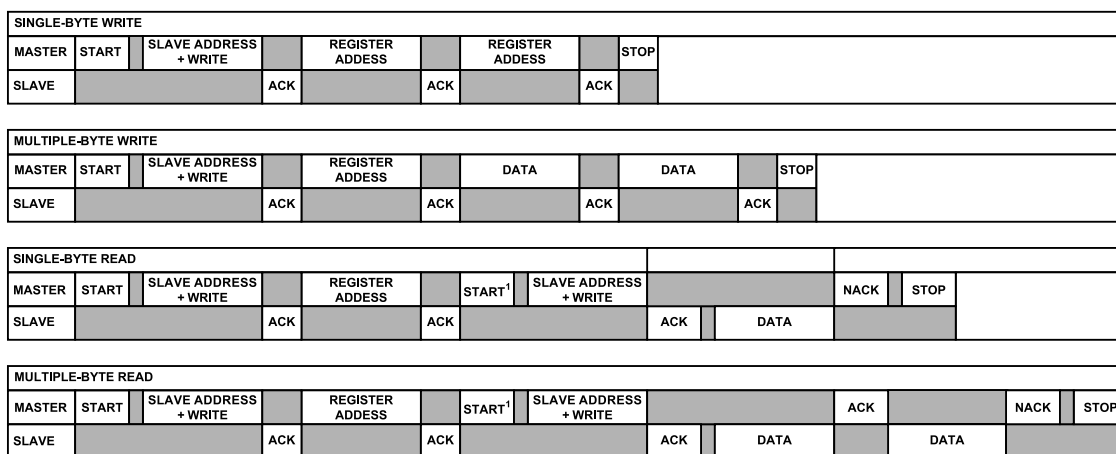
SINGLE-BYTE WRITE

| MASTER | START | | SLAVE ADDRESS + WRITE | | REGISTER ADDESS | | REGISTER ADDESS | | STOP |
|---|---|---|---|---|---|---|---|---|---|
| SLAVE | | | | ACK | | ACK | | ACK | |

MULTIPLE-BYTE WRITE

| MASTER | START | | SLAVE ADDRESS + WRITE | | REGISTER ADDESS | | DATA | | DATA | | STOP |
|---|---|---|---|---|---|---|---|---|---|---|---|
| SLAVE | | | | ACK | | ACK | | ACK | | ACK | |

SINGLE-BYTE READ

| MASTER | START | | SLAVE ADDRESS + WRITE | | REGISTER ADDESS | | START$^1$ | | SLAVE ADDRESS + WRITE | | | | NACK | | STOP |
|---|---|---|---|---|---|---|---|---|---|---|---|---|---|---|---|
| SLAVE | | | | ACK | | ACK | | | | ACK | | DATA | | | |

MULTIPLE-BYTE READ

| MASTER | START | | SLAVE ADDRESS + WRITE | | REGISTER ADDESS | | START$^1$ | | SLAVE ADDRESS + WRITE | | | | ACK | | NACK | | STOP |
|---|---|---|---|---|---|---|---|---|---|---|---|---|---|---|---|---|---|
| SLAVE | | | | ACK | | ACK | | | | ACK | | DATA | | DATA | | | |